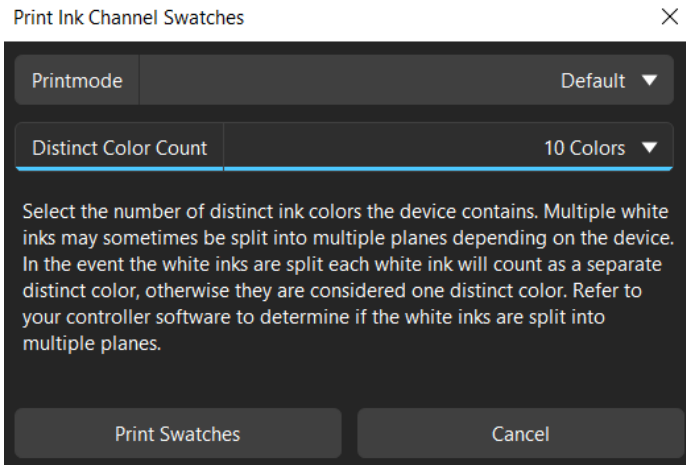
Print Ink Channel Swatches

×

Printmode

Default ▼

Distinct Color Count

10 Colors ▼

Select the number of distinct ink colors the device contains. Multiple white inks may sometimes be split into multiple planes depending on the device. In the event the white inks are split each white ink will count as a separate distinct color, otherwise they are considered one distinct color. Refer to your controller software to determine if the white inks are split into multiple planes.

Print Swatches

Cancel